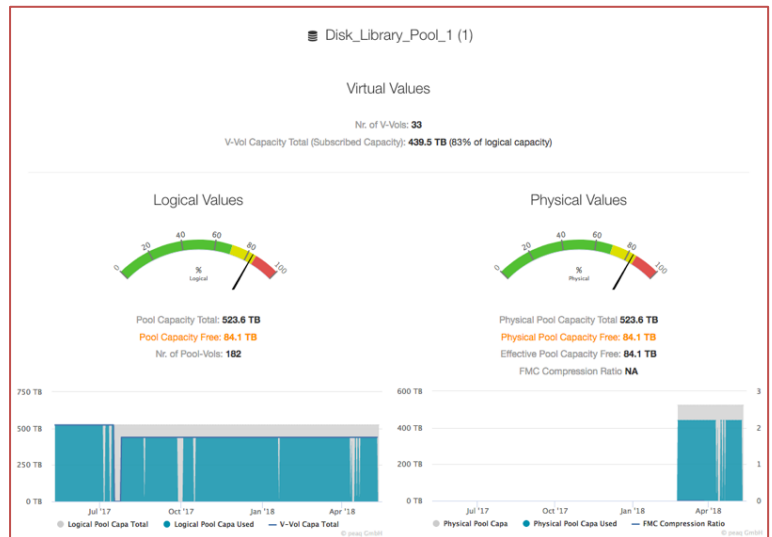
Disk_Library_Pool_1 (1)

Virtual Values

Nr. of V-Vols: 33

V-Vol Capacity Total (Subscribed Capacity): 439.5 TB (83% of logical capacity)

Logical Values

0 20 40 60 80 100

%
Logical

Pool Capacity Total: 523.6 TB

Pool Capacity Free: 84.1 TB

Nr. of Pool-Vols: 182

750 TB
500 TB
250 TB
0 TB

Jul '17 Oct '17 Jan '18 Apr '18

Logical Pool Capa Total Logical Pool Capa Used V-Vol Capa Total

© yeaq GmbH

Physical Values

0 20 40 60 80 100

%
Physical

Physical Pool Capacity Total 523.6 TB

Physical Pool Capacity Free: 84.1 TB

Effective Pool Capacity Free: 84.1 TB

FMC Compression Ratio NA

600 TB
400 TB
200 TB
0 TB

3
2
1
0

Jul '17 Oct '17 Jan '18 Apr '18

Physical Pool Capa Physical Pool Capa Used FMC Compression Ratio

© yeaq GmbH